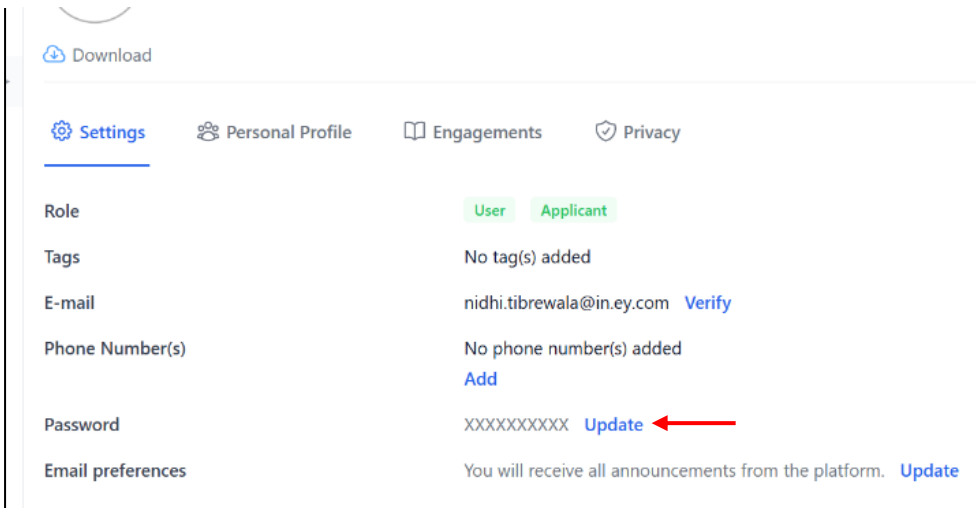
Download

Settings Personal Profile Engagements Privacy

| | |
|---|---|
| Role | User Applicant |
| Tags | No tag(s) added |
| E-mail | nidhi.tibrewala@in.ey.com Verify |
| Phone Number(s) | No phone number(s) added Add |
| Password | XXXXXXXXXX Update |
| Email preferences | You will receive all announcements from the platform. Update |